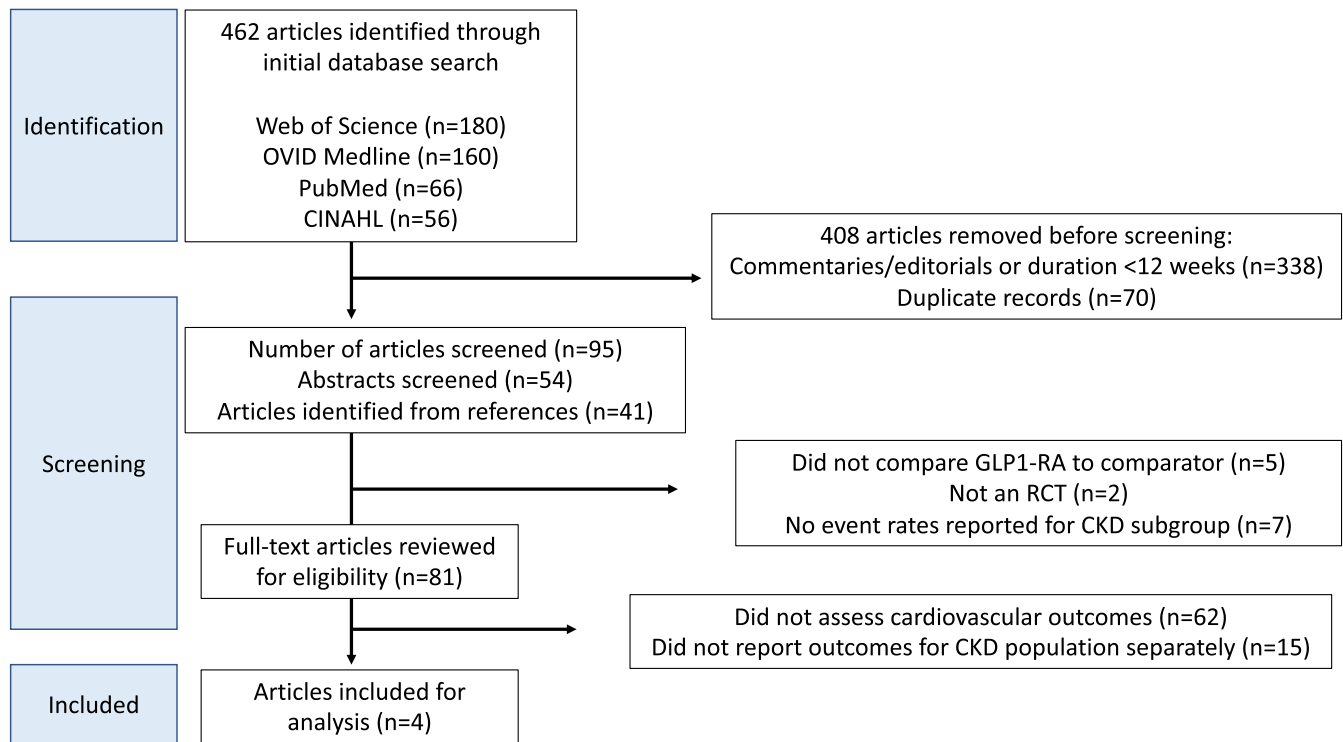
Identification

462 articles identified through initial database search

Web of Science (n=180)
OVID Medline (n=160)
PubMed (n=66)
CINAHL (n=56)

408 articles removed before screening:
Commentaries/editorials or duration <12 weeks (n=338)
Duplicate records (n=70)

Screening

Number of articles screened (n=95)
Abstracts screened (n=54)
Articles identified from references (n=41)

Did not compare GLP1-RA to comparator (n=5)
Not an RCT (n=2)
No event rates reported for CKD subgroup (n=7)

Full-text articles reviewed for eligibility (n=81)

Did not assess cardiovascular outcomes (n=62)
Did not report outcomes for CKD population separately (n=15)

Included

Articles included for analysis (n=4)